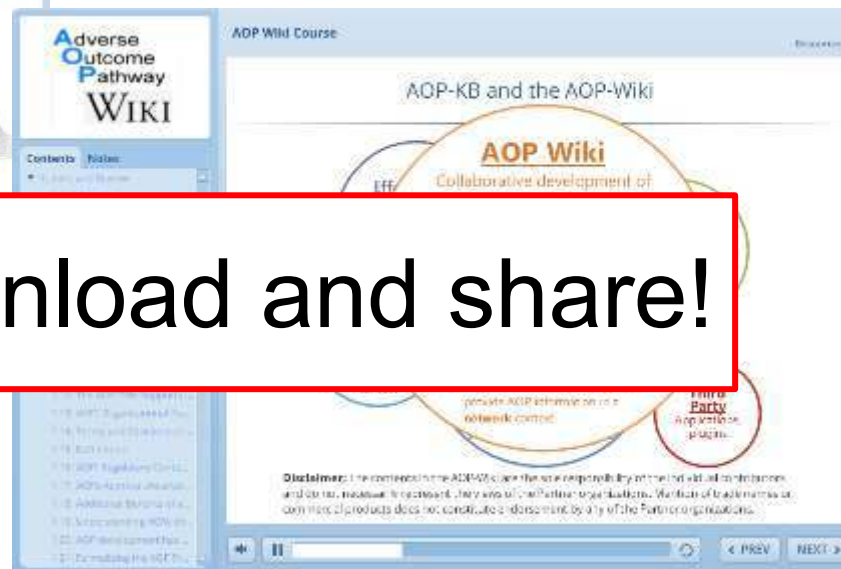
Adverse Outcome Pathway WIKI

AOP Wiki Course

Contents Notes

AOP-KB and the AOP-Wiki

AOP Wiki

Collaborative development of

Eff

nload and share!

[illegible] network context

Third Party

Applications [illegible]

Disclaimer: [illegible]

< PREV NEXT >